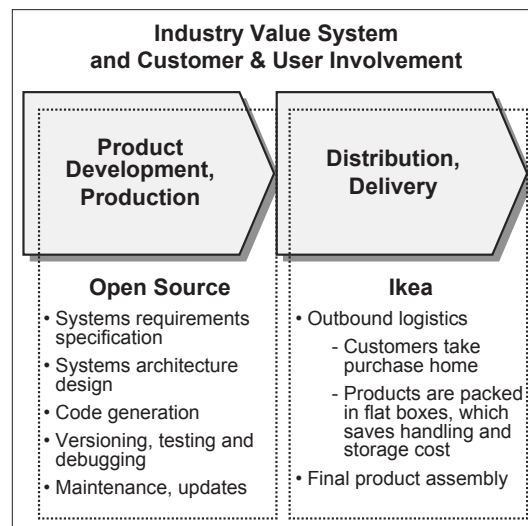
Industry Value System and Customer & User Involvement

Product Development, Production

Distribution, Delivery

Open Source

• Systems requirements specification
• Systems architecture design
• Code generation
• Versioning, testing and debugging
• Maintenance, updates

Ikea

• Outbound logistics
- Customers take purchase home
- Products are packed in flat boxes, which saves handling and storage cost
• Final product assembly